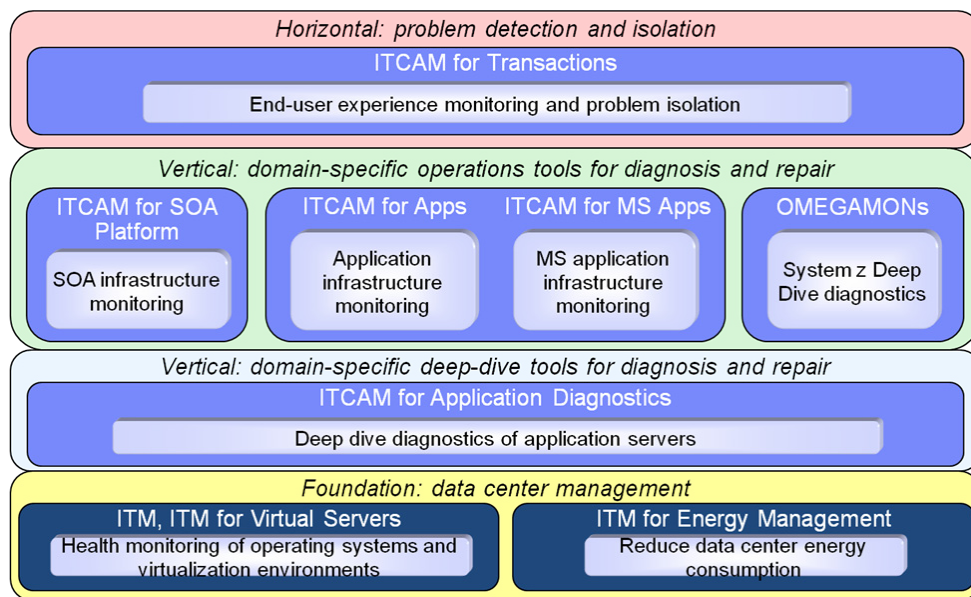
Horizontal: problem detection and isolation

ITCAM for Transactions

End-user experience monitoring and problem isolation

Vertical: domain-specific operations tools for diagnosis and repair

ITCAM for SOA Platform

SOA infrastructure monitoring

ITCAM for Apps

Application infrastructure monitoring

ITCAM for MS Apps

MS application infrastructure monitoring

OMEGAMONs

System z Deep Dive diagnostics

Vertical: domain-specific deep-dive tools for diagnosis and repair

ITCAM for Application Diagnostics

Deep dive diagnostics of application servers

Foundation: data center management

ITM, ITM for Virtual Servers

Health monitoring of operating systems and virtualization environments

ITM for Energy Management

Reduce data center energy consumption